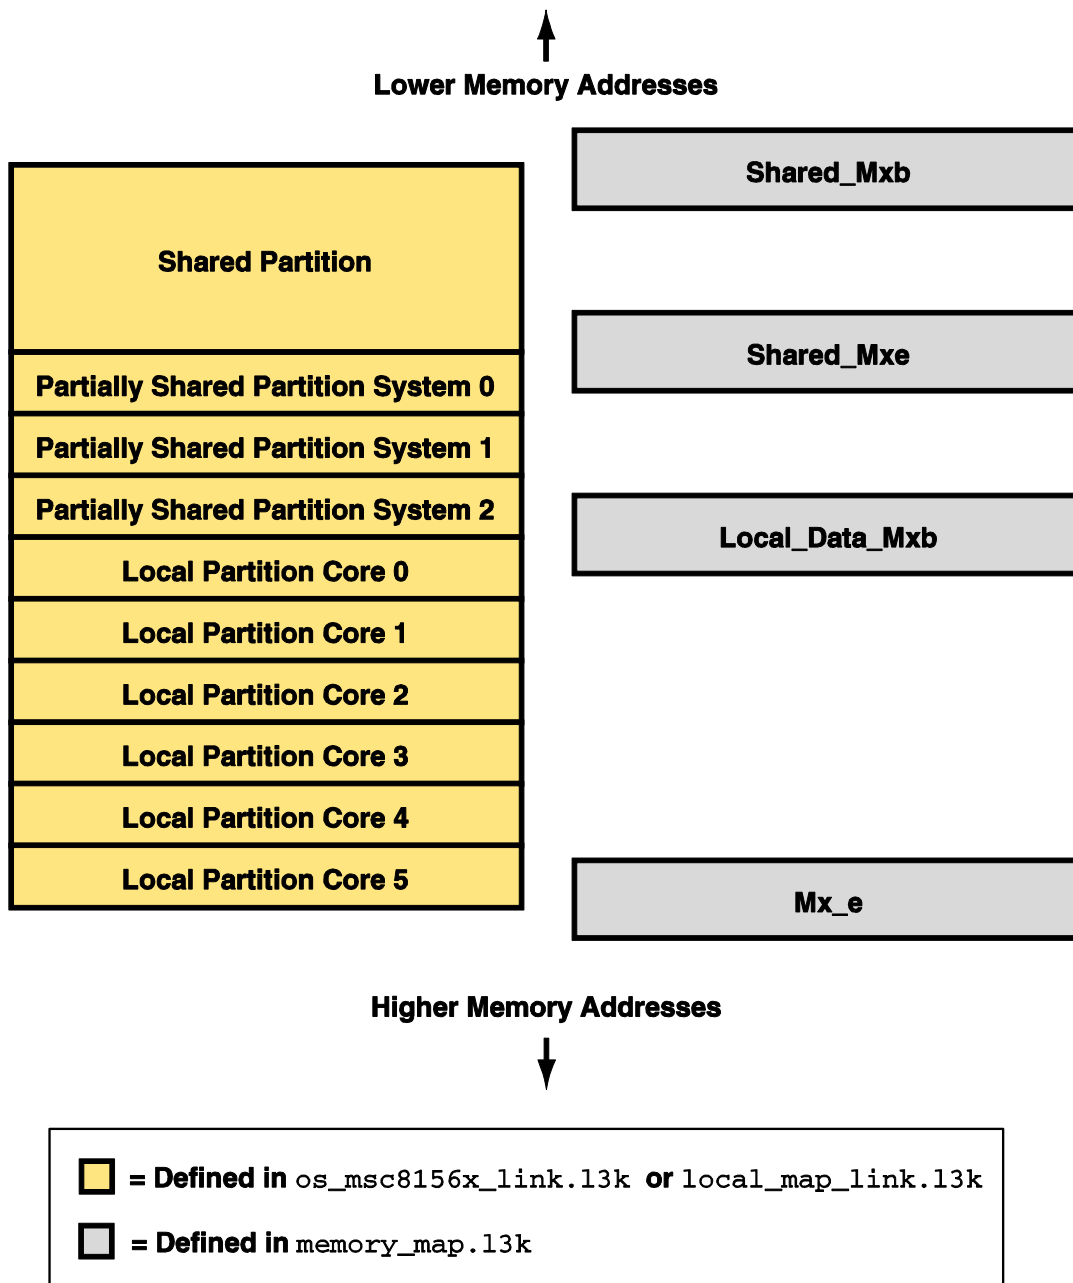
Lower Memory Addresses

Shared Partition

Partially Shared Partition System 0

Partially Shared Partition System 1

Partially Shared Partition System 2

Local Partition Core 0

Local Partition Core 1

Local Partition Core 2

Local Partition Core 3

Local Partition Core 4

Local Partition Core 5

Shared_Mxb

Shared_Mxe

Local_Data_Mxb

Mx_e

Higher Memory Addresses

= Defined in os_msc8156x_link.l3k or local_map_link.l3k

= Defined in memory_map.l3k